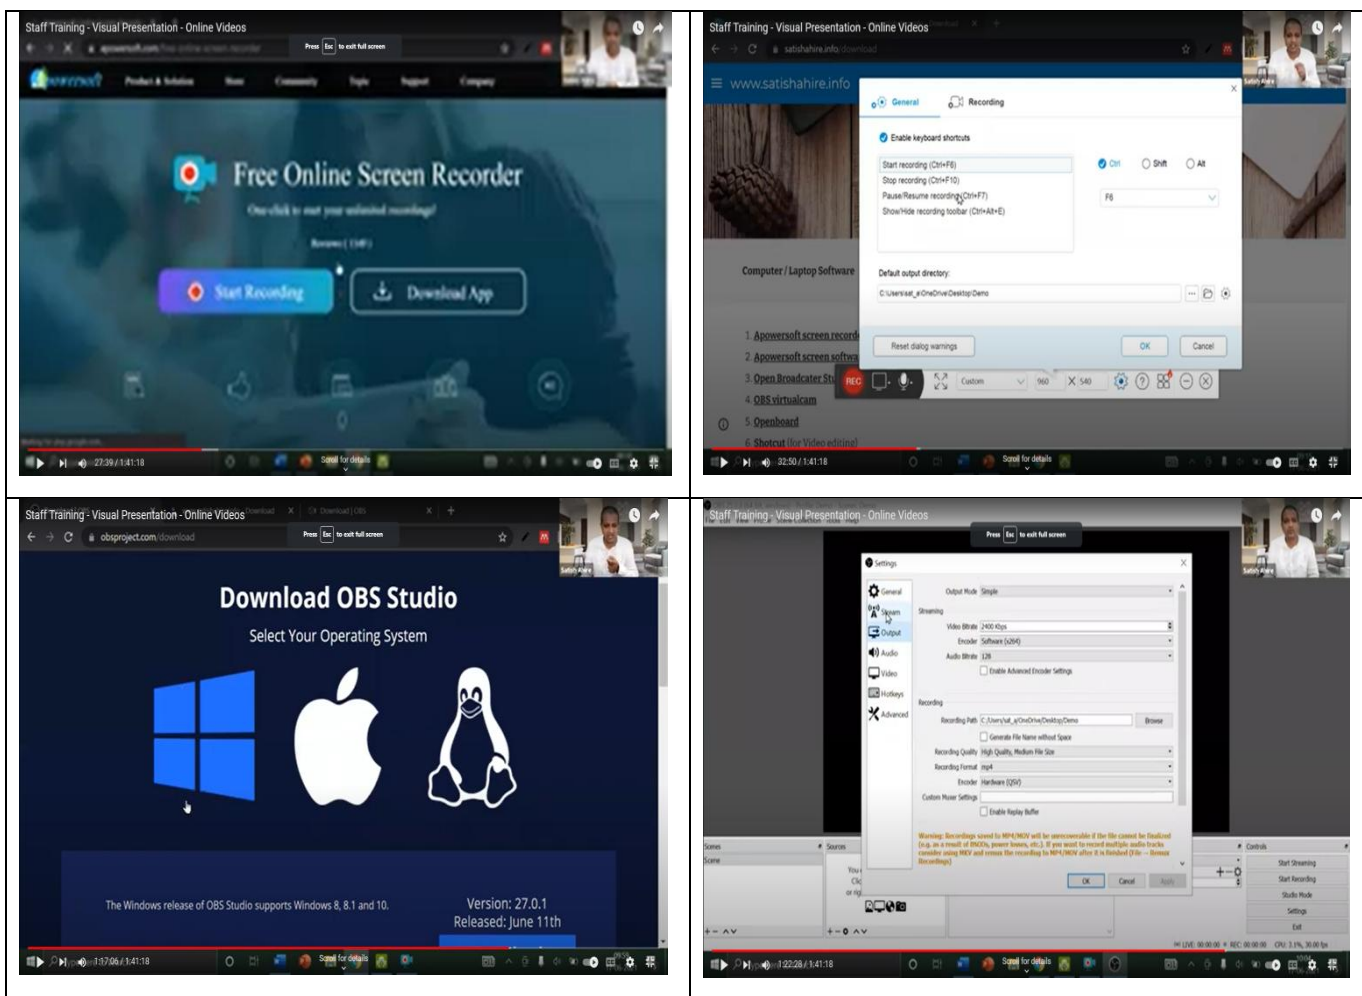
Staff Training - Visual Presentation - Online Videos

Press Esc to exit full screen

Free Online Screen Recorder

Start Recording

Download App

27:39 / 1:41:18

Scroll for details

Staff Training - Visual Presentation - Online Videos

satishahire.info

www.satishahire.info

General

Recording

Enable keyboard shortcuts

Start recording (Ctrl+F6)
Stop recording (Ctrl+F10)
Pause/Resume recording (Ctrl+F7)
Show/Hide recording toolbar (Ctrl+Alt+E)

Ctrl Shift Alt

F6

Default output directory:

C:\Users\sat_a\OneDrive\Desktop\Demo

Reset dialog warnings

OK

Cancel

Computer / Laptop Software

1. Apowersoft screen record
2. Apowersoft screen softw
3. Open Broadcaster Stu
4. OBS virtualcam
5. Openboard
6. Shotcut (for Video editing)

REC

Custom

960

X 540

32:50 / 1:41:18

Scroll for details

Staff Training - Visual Presentation - Online Videos

Press Esc to exit full screen

obsproject.com/download

Download OBS Studio

Select Your Operating System

The Windows release of OBS Studio supports Windows 8, 8.1 and 10.

Version: 27.0.1
Released: June 11th

1:17:06 / 1:41:18

Scroll for details

Staff Training - Visual Presentation - Online Videos

Press Esc to exit full screen

Settings

General
Stream
Output
Audio
Video
Hotkeys
Advanced

Output Mode Simple

Streaming

Video Bitrate 2400 Kbps
Encoder Software (x264)
Audio Bitrate 128
Enable Advanced Encoder Settings

Recording

Recording Path C:/Users/sat_a/OneDrive/Desktop/Demo Browse
Generate File Name without Space
Recording Quality High Quality, Medium File Size
Recording Format mp4
Encoder Hardware (QSV)
Custom Muxer Settings
Enable Replay Buffer

Warning: Recordings saved to MP4/MOV will be unrecoverable if the file cannot be finalized (e.g. as a result of BSODs, power losses, etc.). If you want to record multiple audio tracks consider using MKV and remux the recording to MP4/MOV after it is finished (File → Remux Recordings)

OK Cancel Apply

Scenes
Scene
Sources
Controls
Start Streaming
Start Recording
Studio Mode
Settings
Exit

LIVE: 00:00:00 REC: 00:00:00 CPU: 3.1%, 30.00 fps

1:22:28 / 1:41:18

Scroll for details